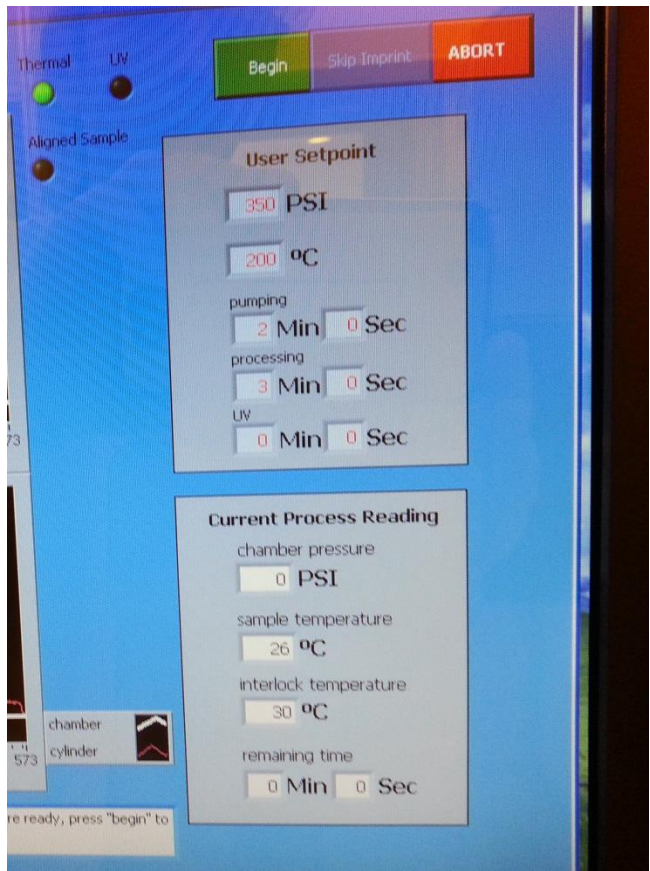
Thermal UV

Aligned Sample

Begin Skip Imprint ABORT

User Setpoint

350 PSI

200 ºC

pumping

2 Min 0 Sec

processing

3 Min 0 Sec

UV

0 Min 0 Sec

73

Current Process Reading

chamber pressure

0 PSI

sample temperature

26 ºC

interlock temperature

30 ºC

remaining time

0 Min 0 Sec

chamber

cylinder

573

re ready, press "begin" to